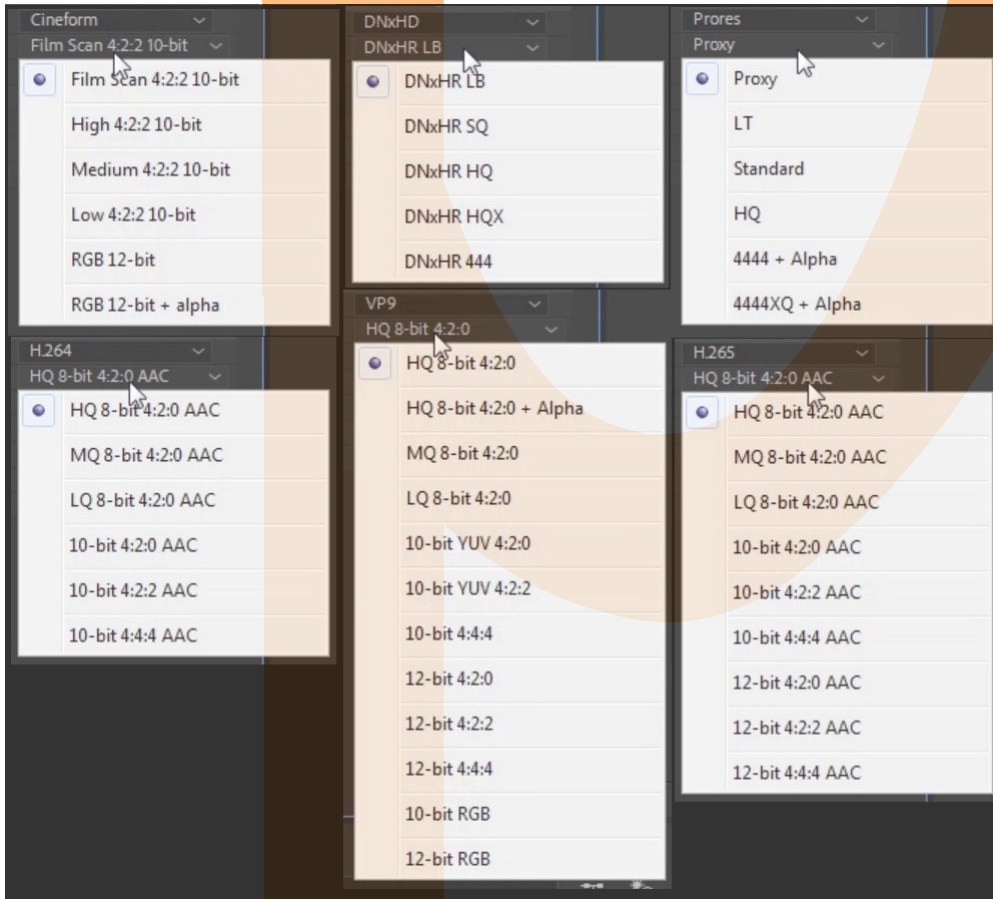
Cineform
Film Scan 4:2:2 10-bit
Film Scan 4:2:2 10-bit
High 4:2:2 10-bit
Medium 4:2:2 10-bit
Low 4:2:2 10-bit
RGB 12-bit
RGB 12-bit + alpha

DNxHD
DNxHR LB
DNxHR LB
DNxHR SQ
DNxHR HQ
DNxHR HQX
DNxHR 444

Prores
Proxy
Proxy
LT
Standard
HQ
4444 + Alpha
4444XQ + Alpha

H.264
HQ 8-bit 4:2:0 AAC
HQ 8-bit 4:2:0 AAC
MQ 8-bit 4:2:0 AAC
LQ 8-bit 4:2:0 AAC
10-bit 4:2:0 AAC
10-bit 4:2:2 AAC
10-bit 4:4:4 AAC

VP9
HQ 8-bit 4:2:0
HQ 8-bit 4:2:0
HQ 8-bit 4:2:0 + Alpha
MQ 8-bit 4:2:0
LQ 8-bit 4:2:0
10-bit YUV 4:2:0
10-bit YUV 4:2:2
10-bit 4:4:4
12-bit 4:2:0
12-bit 4:2:2
12-bit 4:4:4
10-bit RGB
12-bit RGB

H.265
HQ 8-bit 4:2:0 AAC
HQ 8-bit 4:2:0 AAC
MQ 8-bit 4:2:0 AAC
LQ 8-bit 4:2:0 AAC
10-bit 4:2:0 AAC
10-bit 4:2:2 AAC
10-bit 4:4:4 AAC
12-bit 4:2:0 AAC
12-bit 4:2:2 AAC
12-bit 4:4:4 AAC